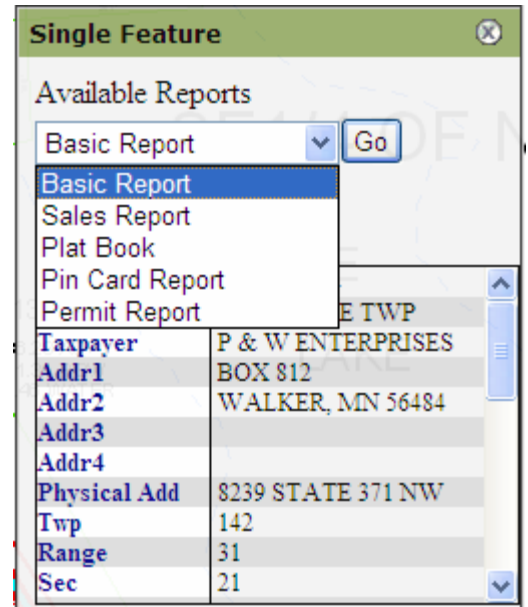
Single Feature

Available Reports

Basic Report Go

Basic Report
Sales Report
Plat Book
Pin Card Report
Permit Report

| | |
|---|---|
| | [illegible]E TWP |
| Taxpayer | P & W ENTERPRISES |
| Addr1 | BOX 812 |
| Addr2 | WALKER, MN 56484 |
| Addr3 | |
| Addr4 | |
| Physical Add | 8239 STATE 371 NW |
| Twp | 142 |
| Range | 31 |
| Sec | 21 |